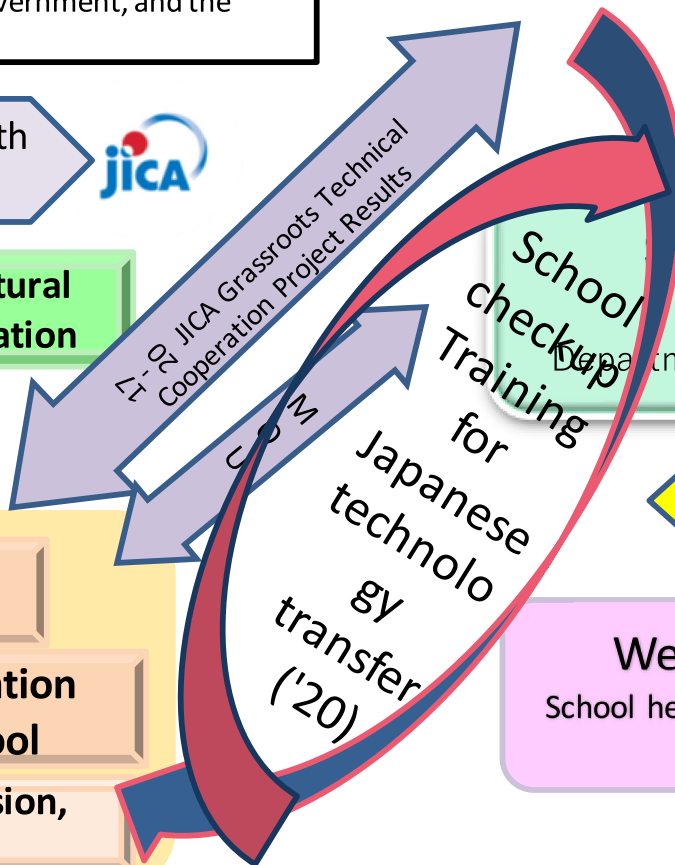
vernment, and the

th

jica

tural
ation

JICA Grassroots Technical Cooperation Project Results
'17 - 20

M O U

School checkup

Depa th

Training for Japanese technolo gy transfer ('20)

tion
ool
sion,

We
School he